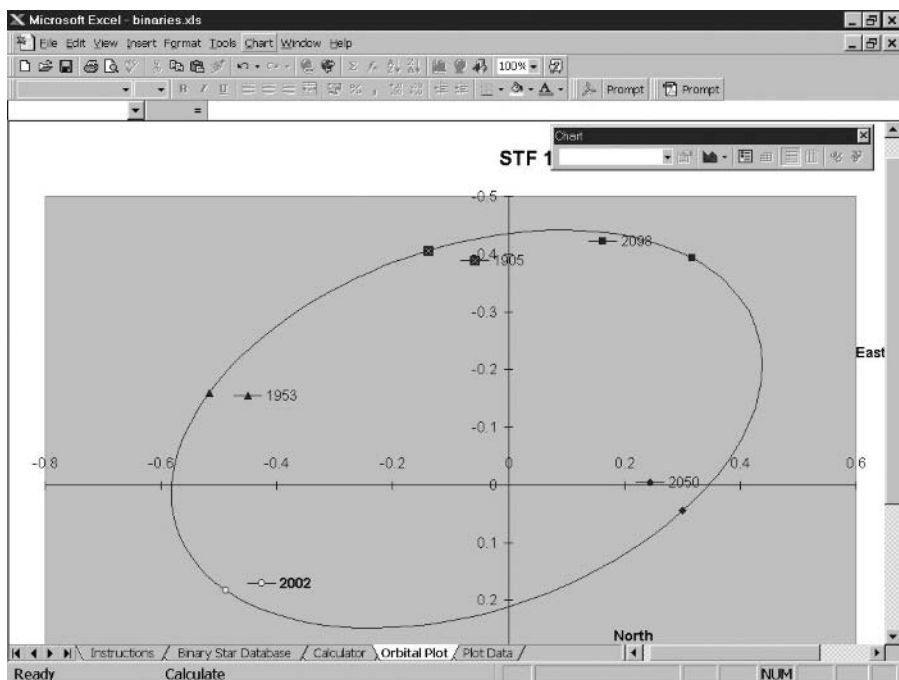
Microsoft Excel - binaries.xls

File Edit View Insert Format Tools Chart Window Help

100%

Prompt Prompt

Chart

STF 1

-0.5

-0.4

2098

1905

-0.3

East

-0.2

1953

-0.1

-0.8 -0.6 -0.4 -0.2 0 0.2 0.4 0.6

2050

0.1

2002

0.2

North

Instructions Binary Star Database Calculator Orbital Plot Plot Data

Ready Calculate NUM